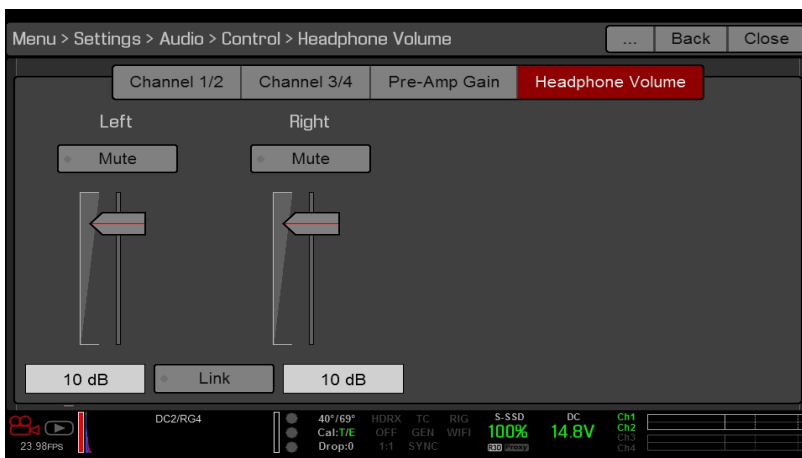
Menu > Settings > Audio > Control > Headphone Volume

... Back Close

Channel 1/2 Channel 3/4 Pre-Amp Gain Headphone Volume

Left

Right

Mute

Mute

10 dB

Link

10 dB

23.98FPS

DC2/RG4

40°/69°
Cal: T/E
Drop:0

HDRX
OFF
1:1

TC
GEN
SYNC

RIG
WIFI

S-SSD
100%
R3D Proxy

DC
14.8V

Ch1
Ch2
Ch3
Ch4